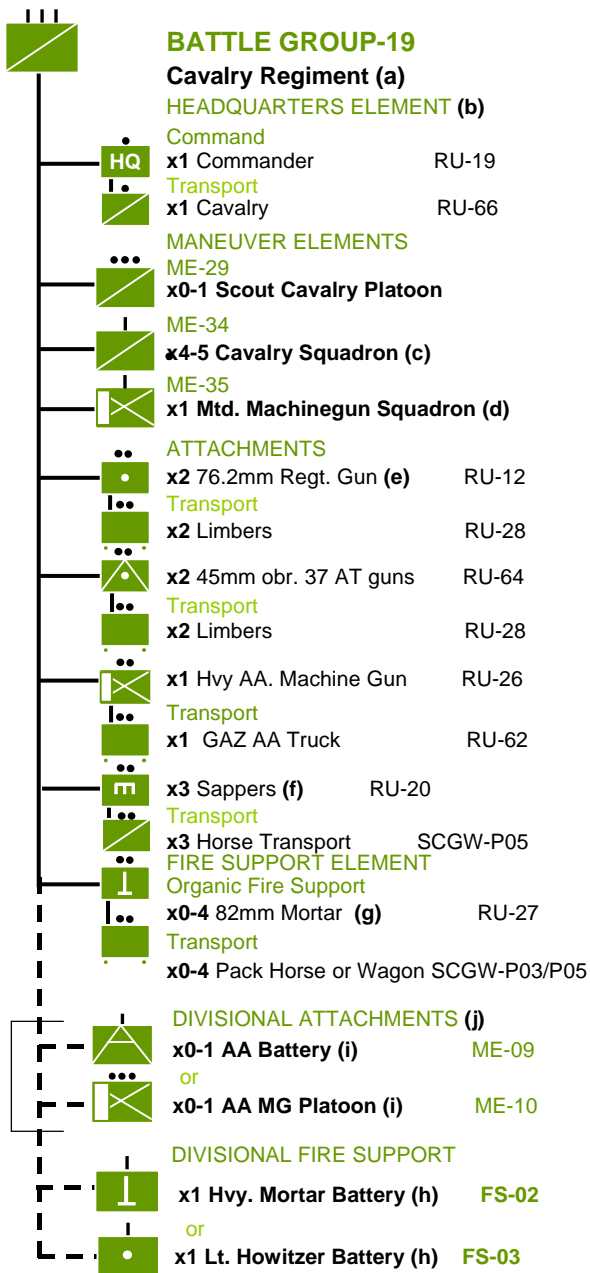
BATTLE GROUP-19
Cavalry Regiment (a)
HEADQUARTERS ELEMENT (b)

HQ
Command
x1 Commander RU-19
Transport
x1 Cavalry RU-66

MANEUVER ELEMENTS
ME-29
x0-1 Scout Cavalry Platoon
ME-34
x4-5 Cavalry Squadron (c)
ME-35
x1 Mtd. Machinegun Squadron (d)

ATTACHMENTS
x2 76.2mm Regt. Gun (e) RU-12
Transport
x2 Limbers RU-28
x2 45mm obr. 37 AT guns RU-64
Transport
x2 Limbers RU-28
x1 Hvy AA. Machine Gun RU-26
Transport
x1 GAZ AA Truck RU-62
x3 Sappers (f) RU-20
Transport
x3 Horse Transport SCGW-P05

FIRE SUPPORT ELEMENT
Organic Fire Support
x0-4 82mm Mortar (g) RU-27
Transport
x0-4 Pack Horse or Wagon SCGW-P03/P05

DIVISIONAL ATTACHMENTS (j)
x0-1 AA Battery (i) ME-09
or
x0-1 AA MG Platoon (i) ME-10

DIVISIONAL FIRE SUPPORT
x1 Hvy. Mortar Battery (h) FS-02
or
x1 Lt. Howitzer Battery (h) FS-03